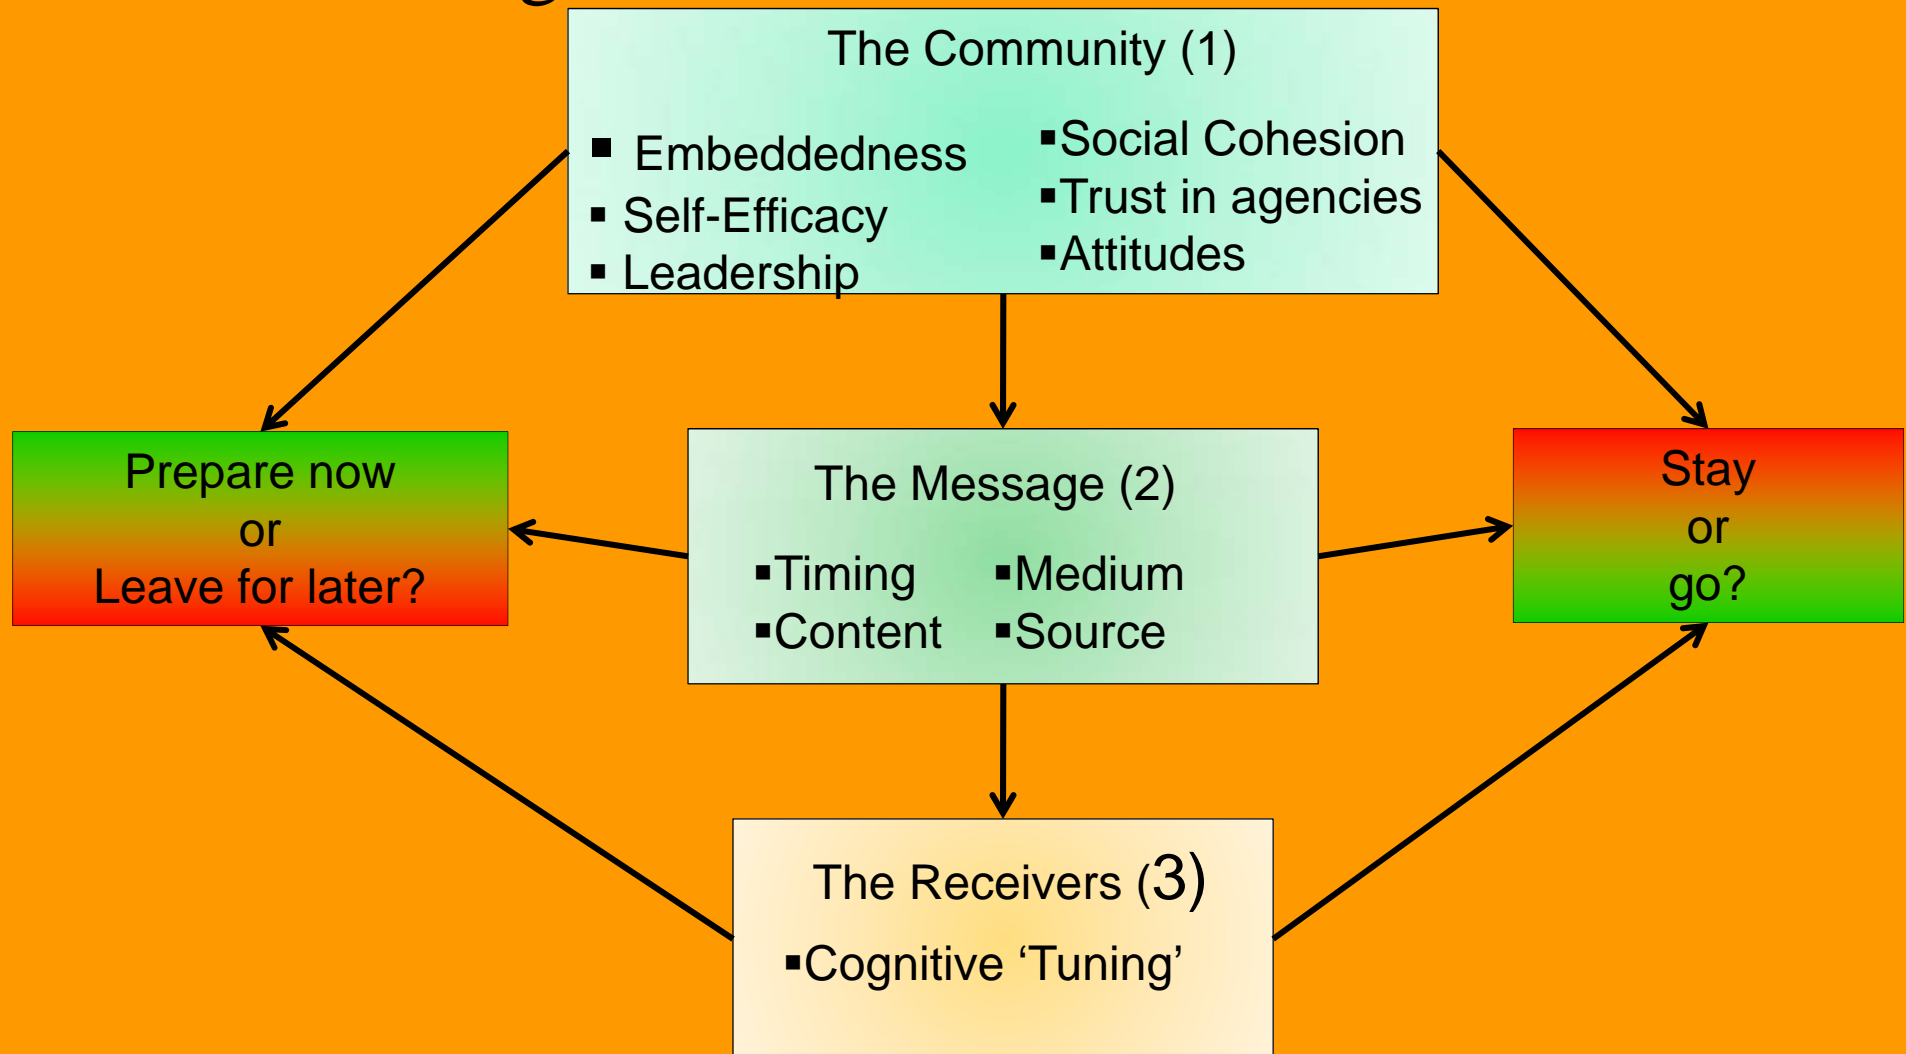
The Community (1)

- Embeddedness
- Self-Efficacy
- Leadership

- Social Cohesion
- Trust in agencies
- Attitudes

Prepare now
or
Leave for later?

The Message (2)

- Timing
- Content

- Medium
- Source

Stay
or
go?

The Receivers (3)

- Cognitive ‘Tuning’